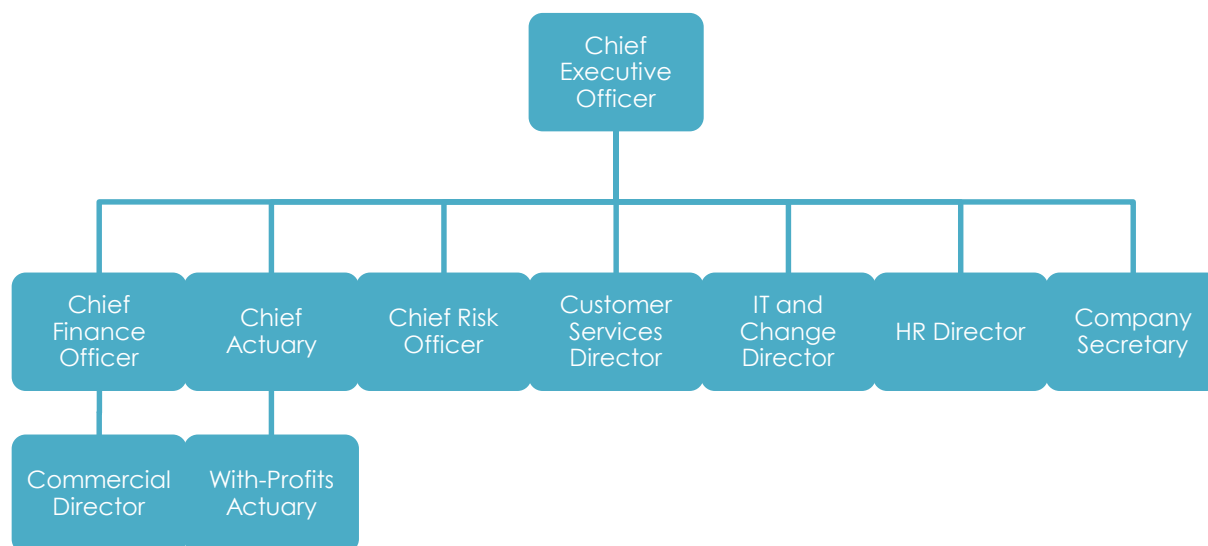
Chief Executive Officer

Chief Finance Officer

Chief Actuary

Chief Risk Officer

Customer Services Director

IT and Change Director

HR Director

Company Secretary

Commercial Director

With-Profits Actuary